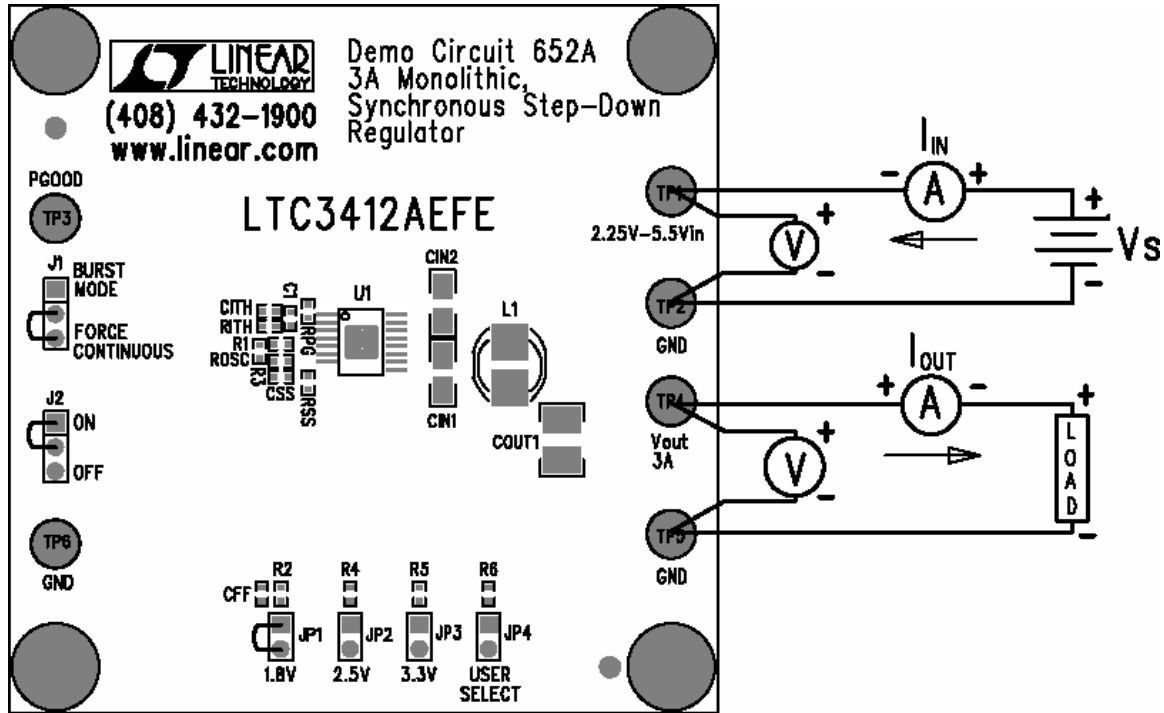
LINEAR TECHNOLOGY
(408) 432-1900
www.linear.com

Demo Circuit 652A
3A Monolithic,
Synchronous Step-Down
Regulator

PGOOD
TP3

LTC3412AEFE

J1 BURST MODE
FORCE CONTINUOUS

J2
ON
OFF

TP6
GND

CITH
RITH
R1
ROSC
C1
R3
CSS
RPG
RSS
U1
CIN2
CIN1
L1
COUT1

R2
R4
R5
R6
CFF
JP1
JP2
JP3
JP4
1.8V
2.5V
3.3V
USER SELECT

TP1
2.25V-5.5Vin
TP2
GND
TP4
Vout
3A
TP5
GND

$I_{IN}$
-
A
+
+
V
-
+
-
Vs

$I_{OUT}$
+
A
-
+
V
-
+
L
O
A
D
-